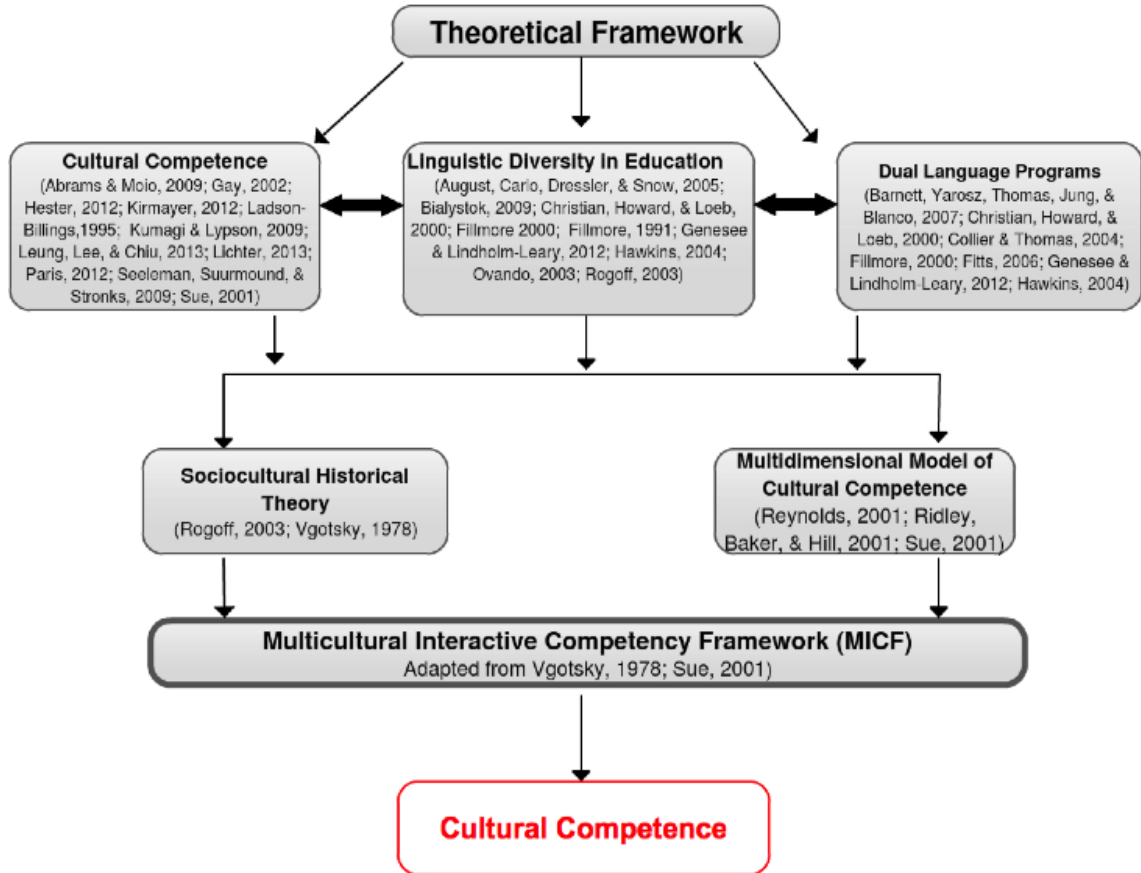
Theoretical Framework

Cultural Competence
(Abrams & Moio, 2009; Gay, 2002; Hester, 2012; Kirmayer, 2012; Ladson-Billings,1995; Kumagi & Lypson, 2009; Leung, Lee, & Chiu, 2013; Lichter, 2013; Paris, 2012; Seeleman, Suurmound, & Stronks, 2009; Sue, 2001)

Linguistic Diversity in Education
(August, Carlo, Dressler, & Snow, 2005; Bialystok, 2009; Christian, Howard, & Loeb, 2000; Fillmore 2000; Fillmore, 1991; Genesee & Lindholm-Leary, 2012; Hawkins, 2004; Ovando, 2003; Rogoff, 2003)

Dual Language Programs
(Barnett, Yarosz, Thomas, Jung, & Blanco, 2007; Christian, Howard, & Loeb, 2000; Collier & Thomas, 2004; Fillmore, 2000; Fitts, 2006; Genesee & Lindholm-Leary, 2012; Hawkins, 2004)

Sociocultural Historical Theory
(Rogoff, 2003; Vgotsky, 1978)

Multidimensional Model of Cultural Competence
(Reynolds, 2001; Ridley, Baker, & Hill, 2001; Sue, 2001)

Multicultural Interactive Competency Framework (MICF)
Adapted from Vgotsky, 1978; Sue, 2001)

Cultural Competence